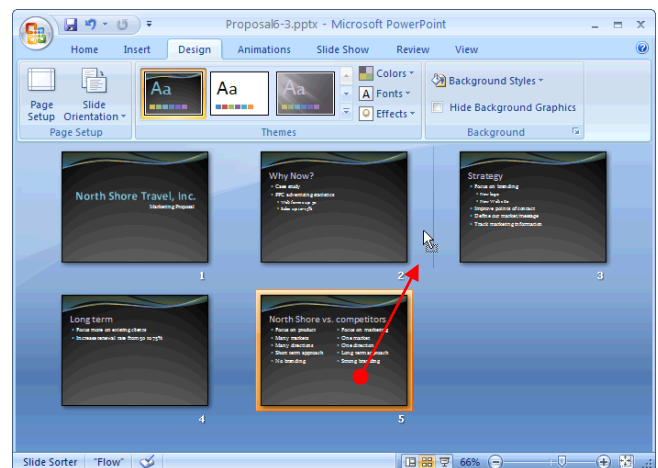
Proposal6-3.pptx - Microsoft PowerPoint

Home Insert Design Animations Slide Show Review View

Page Setup
Slide Orientation
Page Setup

Aa Aa Aa
Colors
Fonts
Effects
Themes

Background Styles
Hide Background Graphics
Background

North Shore Travel, Inc.
Marketing Proposal
1

Why Now?
• Case study
• PPC advertising statistics
• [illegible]
• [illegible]
2

Strategy
• Focus on branding
• New logo
• New Web site
• Improve points of contact
• Define our market/message
• Track marketing information
3

Long term
• Focus more on existing clients
• Increase renewal rate from 50 to 75%
4

North Shore vs. competitors
• Focus on product
• Many markets
• Many directions
• Short term approach
• No branding
• Focus on marketing
• One market
• One direction
• Long term approach
• Strong branding
5

Slide Sorter "Flow" 66%